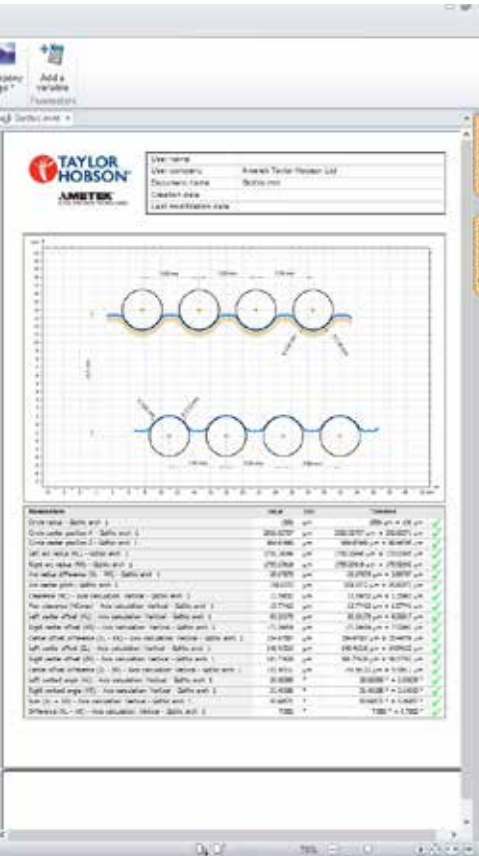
Add a variable

Parameters

TAYLOR HOBSON

AMETEK

| User name | |
|---|---|
| User company | Ametek Taylor Hobson Ltd |
| Document name | Gothic.mnt |
| Creation date | |
| Last modification date | |

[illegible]

| Parameters | Value | Unit | Tolerance | |
|---|---|---|---|---|
| Circle radius - Gothic arch 1 | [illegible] | µm | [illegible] | ✓ |
| Circle center position X - Gothic arch 1 | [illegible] | µm | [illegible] | ✓ |
| Circle center position Z - Gothic arch 1 | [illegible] | µm | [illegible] | ✓ |
| Left arc radius (RL) - Gothic arch 1 | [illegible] | µm | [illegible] | ✓ |
| Right arc radius (RR) - Gothic arch 1 | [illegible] | µm | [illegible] | ✓ |
| Arc radius difference (RL - RR) - Gothic arch 1 | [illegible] | µm | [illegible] | ✓ |
| Arc center point - Gothic arch 1 | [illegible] | µm | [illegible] | ✓ |
| Clearance (RC) - Axis calculation: Vertical - Gothic arch 1 | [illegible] | µm | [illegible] | ✓ |
| Max clearance (RCmax) - Axis calculation: Vertical - Gothic arch 1 | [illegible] | µm | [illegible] | ✓ |
| Left center offset (XL) - Axis calculation: Vertical - Gothic arch 1 | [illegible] | µm | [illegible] | ✓ |
| Right center offset (XR) - Axis calculation: Vertical - Gothic arch 1 | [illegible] | µm | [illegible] | ✓ |
| Center offset difference (XL - XR) - Axis calculation: Vertical - Gothic arch 1 | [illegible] | µm | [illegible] | ✓ |
| Left contact angle (θL) - Axis calculation: Vertical - Gothic arch 1 | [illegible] | µm | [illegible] | ✓ |
| Right contact angle (θR) - Axis calculation: Vertical - Gothic arch 1 | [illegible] | µm | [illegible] | ✓ |
| Center offset difference (XL - XR) - Axis calculation: Vertical - Gothic arch 1 | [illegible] | µm | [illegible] | ✓ |
| Left contact angle (θL) - Axis calculation: Vertical - Gothic arch 1 | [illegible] | ° | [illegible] | ✓ |
| Right contact angle (θR) - Axis calculation: Vertical - Gothic arch 1 | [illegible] | ° | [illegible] | ✓ |
| Sum (θL + θR) - Axis calculation: Vertical - Gothic arch 1 | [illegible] | ° | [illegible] | ✓ |
| Difference (θL - θR) - Axis calculation: Vertical - Gothic arch 1 | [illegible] | ° | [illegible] | ✓ |

75%